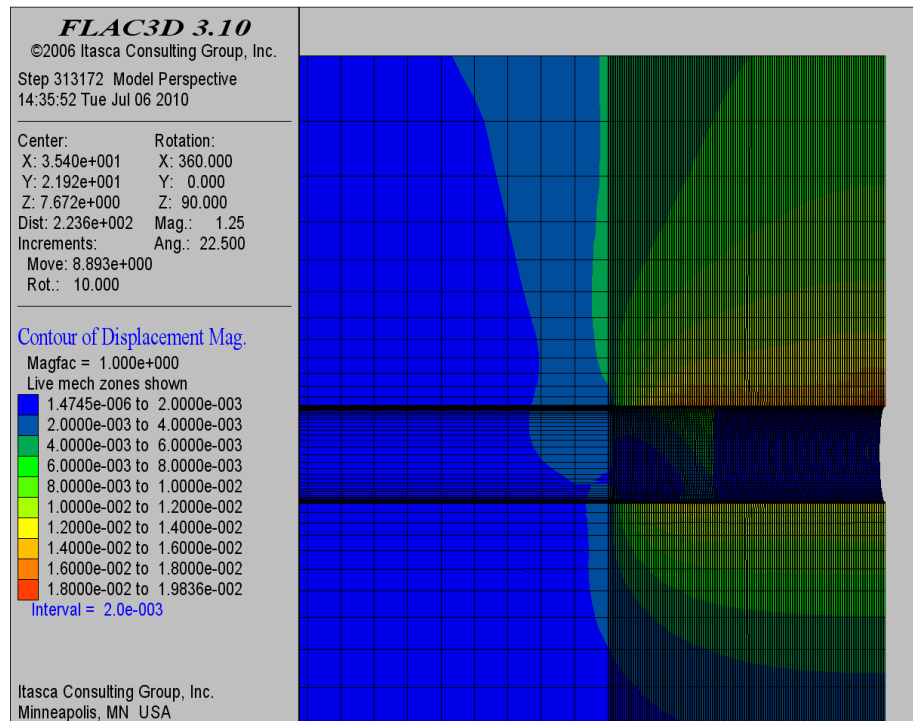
FLAC3D 3.10
©2006 Itasca Consulting Group, Inc.

Step 313172 Model Perspective
14:35:52 Tue Jul 06 2010

Center:
X: 3.540e+001
Y: 2.192e+001
Z: 7.672e+000
Dist: 2.236e+002

Rotation:
X: 360.000
Y: 0.000
Z: 90.000
Mag.: 1.25

Increments:
Move: 8.893e+000
Rot.: 10.000

Ang.: 22.500

Contour of Displacement Mag.
Magfac = 1.000e+000
Live mech zones shown
1.4745e-006 to 2.0000e-003
2.0000e-003 to 4.0000e-003
4.0000e-003 to 6.0000e-003
6.0000e-003 to 8.0000e-003
8.0000e-003 to 1.0000e-002
1.0000e-002 to 1.2000e-002
1.2000e-002 to 1.4000e-002
1.4000e-002 to 1.6000e-002
1.6000e-002 to 1.8000e-002
1.8000e-002 to 1.9836e-002
Interval = 2.0e-003

Itasca Consulting Group, Inc.
Minneapolis, MN USA